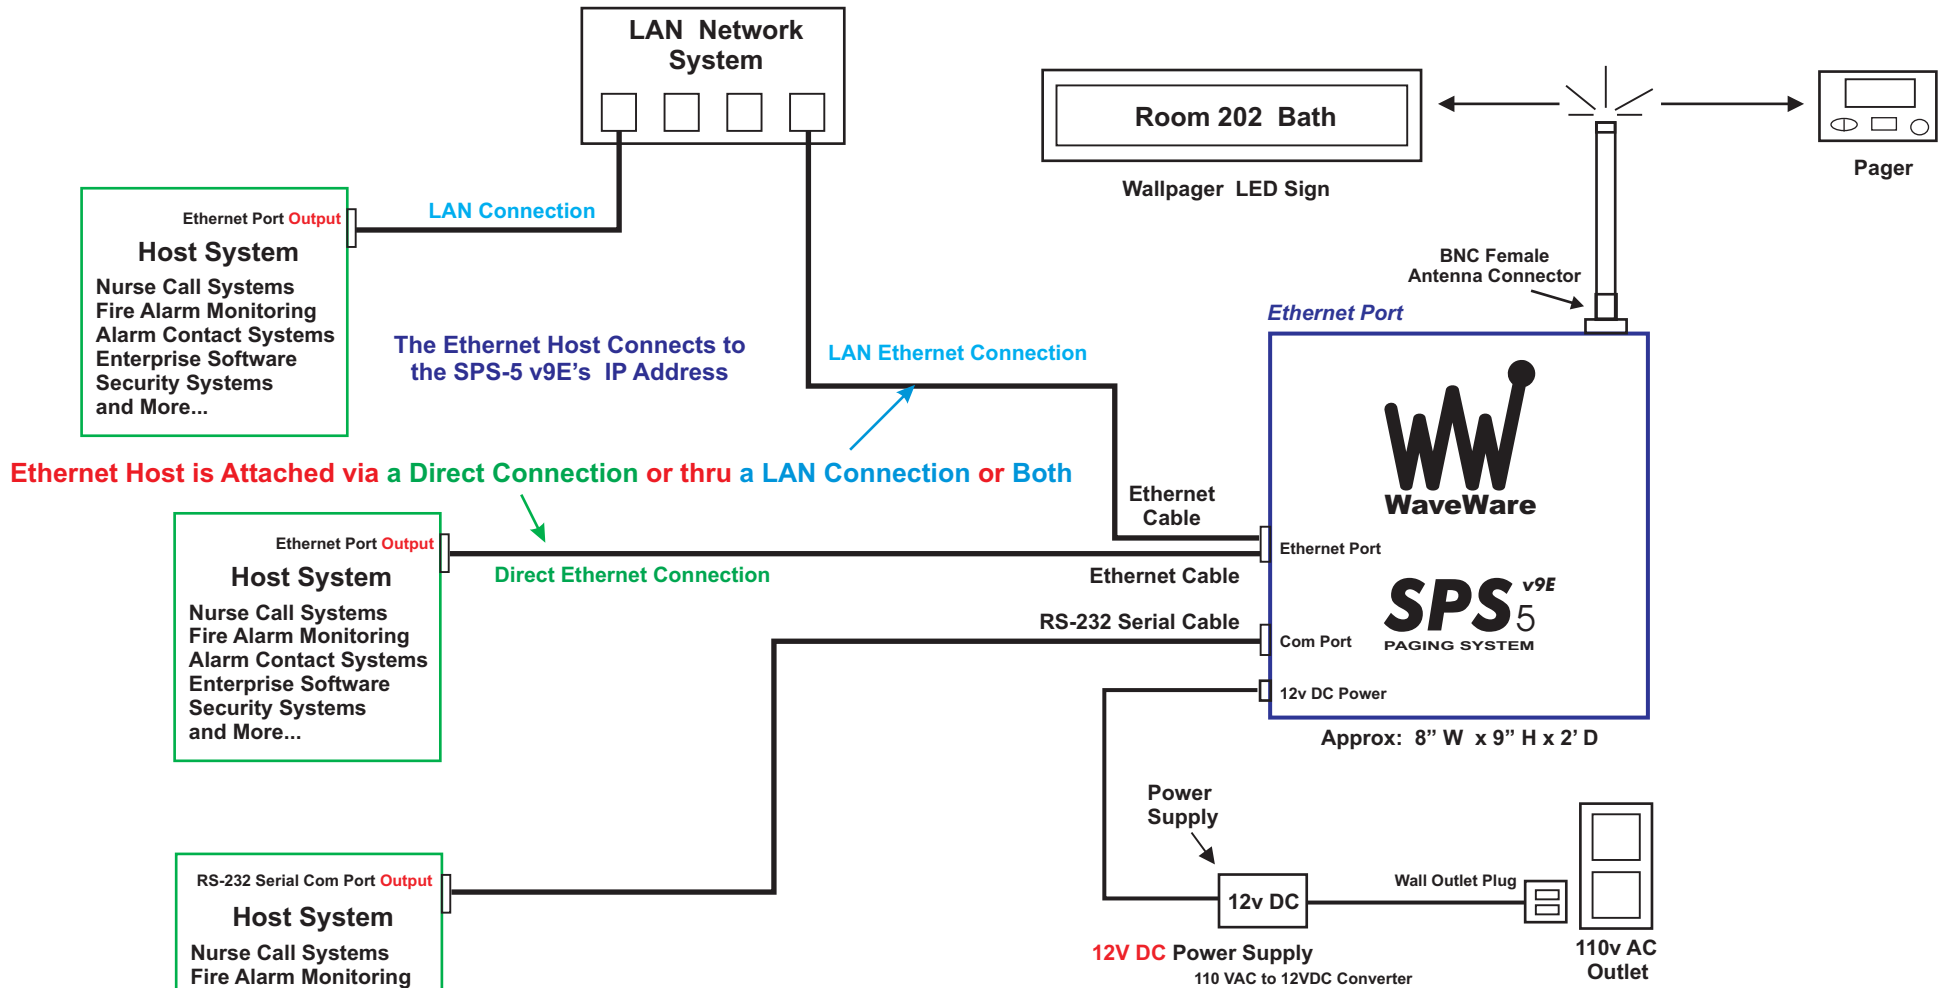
LAN Network System

Room 202 Bath

Wallpager LED Sign

Pager

Ethernet Port Output
Host System
Nurse Call Systems
Fire Alarm Monitoring
Alarm Contact Systems
Enterprise Software
Security Systems
and More...

LAN Connection

BNC Female Antenna Connector

Ethernet Port

The Ethernet Host Connects to the SPS-5 v9E's IP Address

LAN Ethernet Connection

WaveWare

Ethernet Host is Attached via a Direct Connection or thru a LAN Connection or Both

Ethernet Cable

Ethernet Port Output
Host System
Nurse Call Systems
Fire Alarm Monitoring
Alarm Contact Systems
Enterprise Software
Security Systems
and More...

Direct Ethernet Connection

Ethernet Cable

Ethernet Port

SPS v9E 5
PAGING SYSTEM

RS-232 Serial Cable

Com Port

12v DC Power

Approx: 8" W x 9" H x 2' D

Power Supply

RS-232 Serial Com Port Output
Host System
Nurse Call Systems
Fire Alarm Monitoring

12v DC

Wall Outlet Plug

110v AC Outlet

12V DC Power Supply
110 VAC to 12VDC Converter